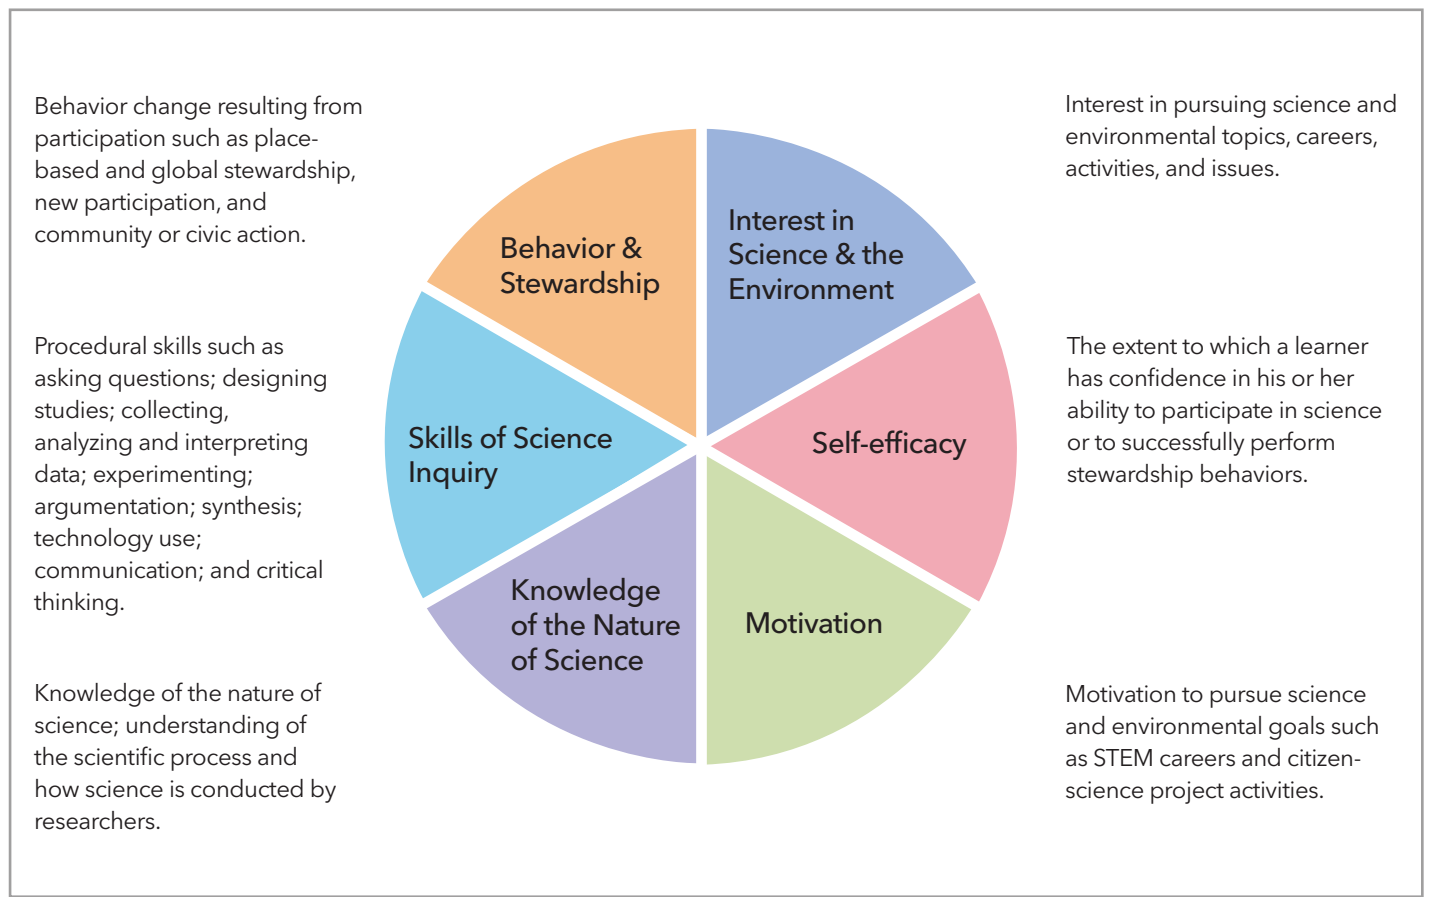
Behavior change resulting from participation such as place-based and global stewardship, new participation, and community or civic action.

Procedural skills such as asking questions; designing studies; collecting, analyzing and interpreting data; experimenting; argumentation; synthesis; technology use; communication; and critical thinking.

Knowledge of the nature of science; understanding of the scientific process and how science is conducted by researchers.

Behavior & Stewardship

Interest in Science & the Environment

Skills of Science Inquiry

Self-efficacy

Knowledge of the Nature of Science

Motivation

Interest in pursuing science and environmental topics, careers, activities, and issues.

The extent to which a learner has confidence in his or her ability to participate in science or to successfully perform stewardship behaviors.

Motivation to pursue science and environmental goals such as STEM careers and citizen-science project activities.